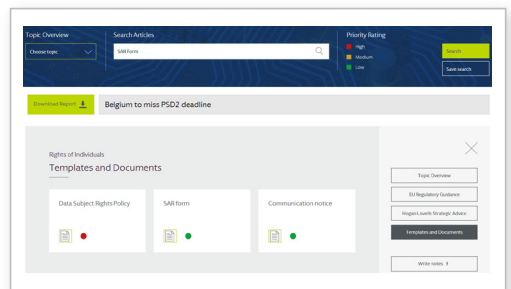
Topic Overview
Choose topic

Search Articles
SAR Form

Priority Rating
High
Medium
Low

Search
Save search

Download Report

Belgium to miss PSD2 deadline

Rights of Individuals
Templates and Documents

Data Subject Rights Policy

SAR form

Communication notice

Topic Overview
EU Regulatory Guidance
Hogan Lovells Strategic Advice
Templates and Documents
Write notes